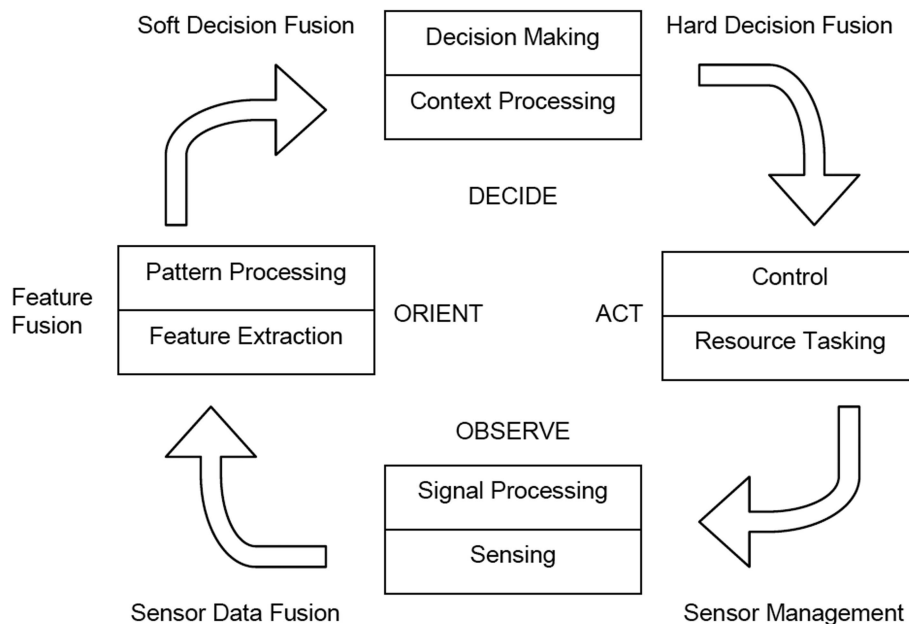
Soft Decision Fusion

Decision Making

Context Processing

Hard Decision Fusion

DECIDE

Feature Fusion

Pattern Processing

Feature Extraction

ORIENT

ACT

Control

Resource Tasking

OBSERVE

Signal Processing

Sensing

Sensor Data Fusion

Sensor Management